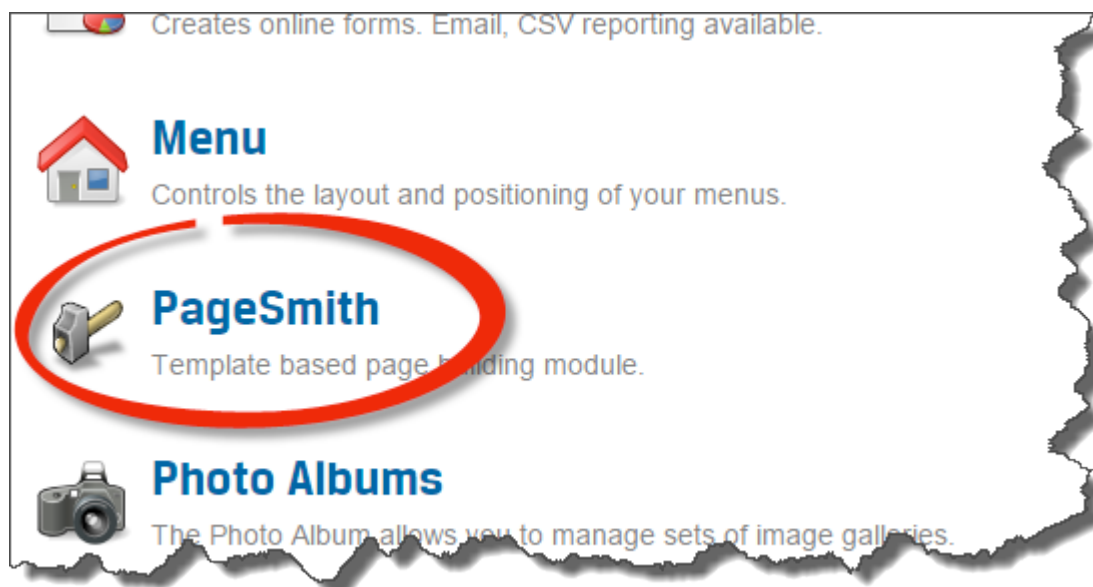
Creates online forms. Email, CSV reporting available.

Menu

Controls the layout and positioning of your menus.

PageSmith

Template based page building module.

Photo Albums

The Photo Album allows you to manage sets of image galleries.